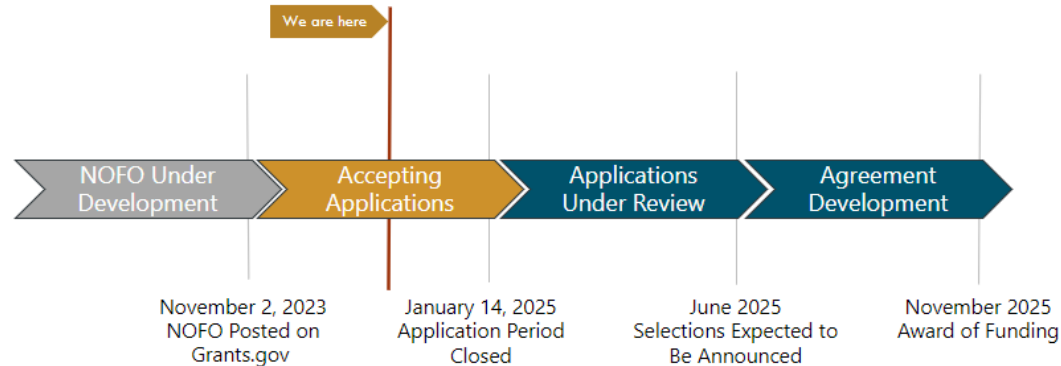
We are here

NOFO Under Development

Accepting Applications

Applications Under Review

Agreement Development

November 2, 2023
NOFO Posted on Grants.gov

January 14, 2025
Application Period Closed

June 2025
Selections Expected to Be Announced

November 2025
Award of Funding